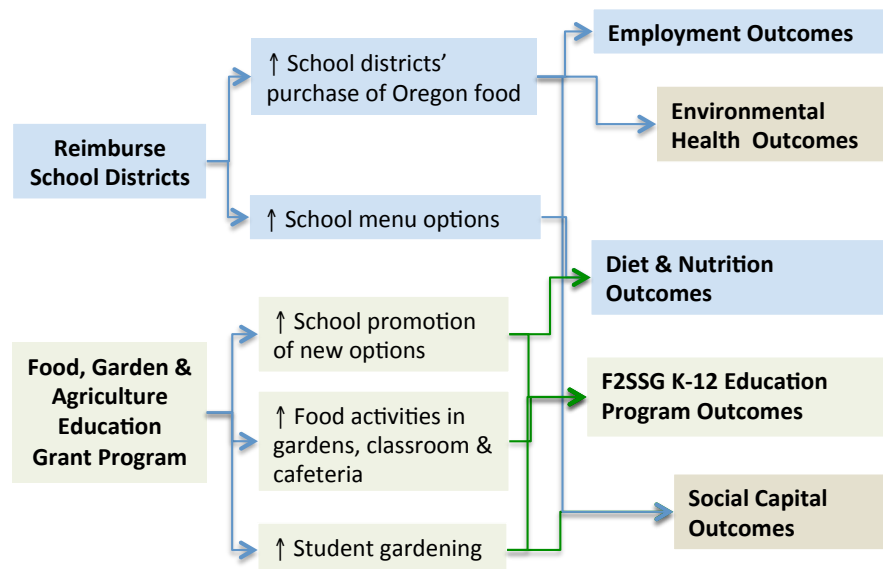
Reimburse School Districts

↑ School districts' purchase of Oregon food

↑ School menu options

Employment Outcomes

Environmental Health Outcomes

Diet & Nutrition Outcomes

Food, Garden & Agriculture Education Grant Program

↑ School promotion of new options

↑ Food activities in gardens, classroom & cafeteria

↑ Student gardening

F2SSG K-12 Education Program Outcomes

Social Capital Outcomes